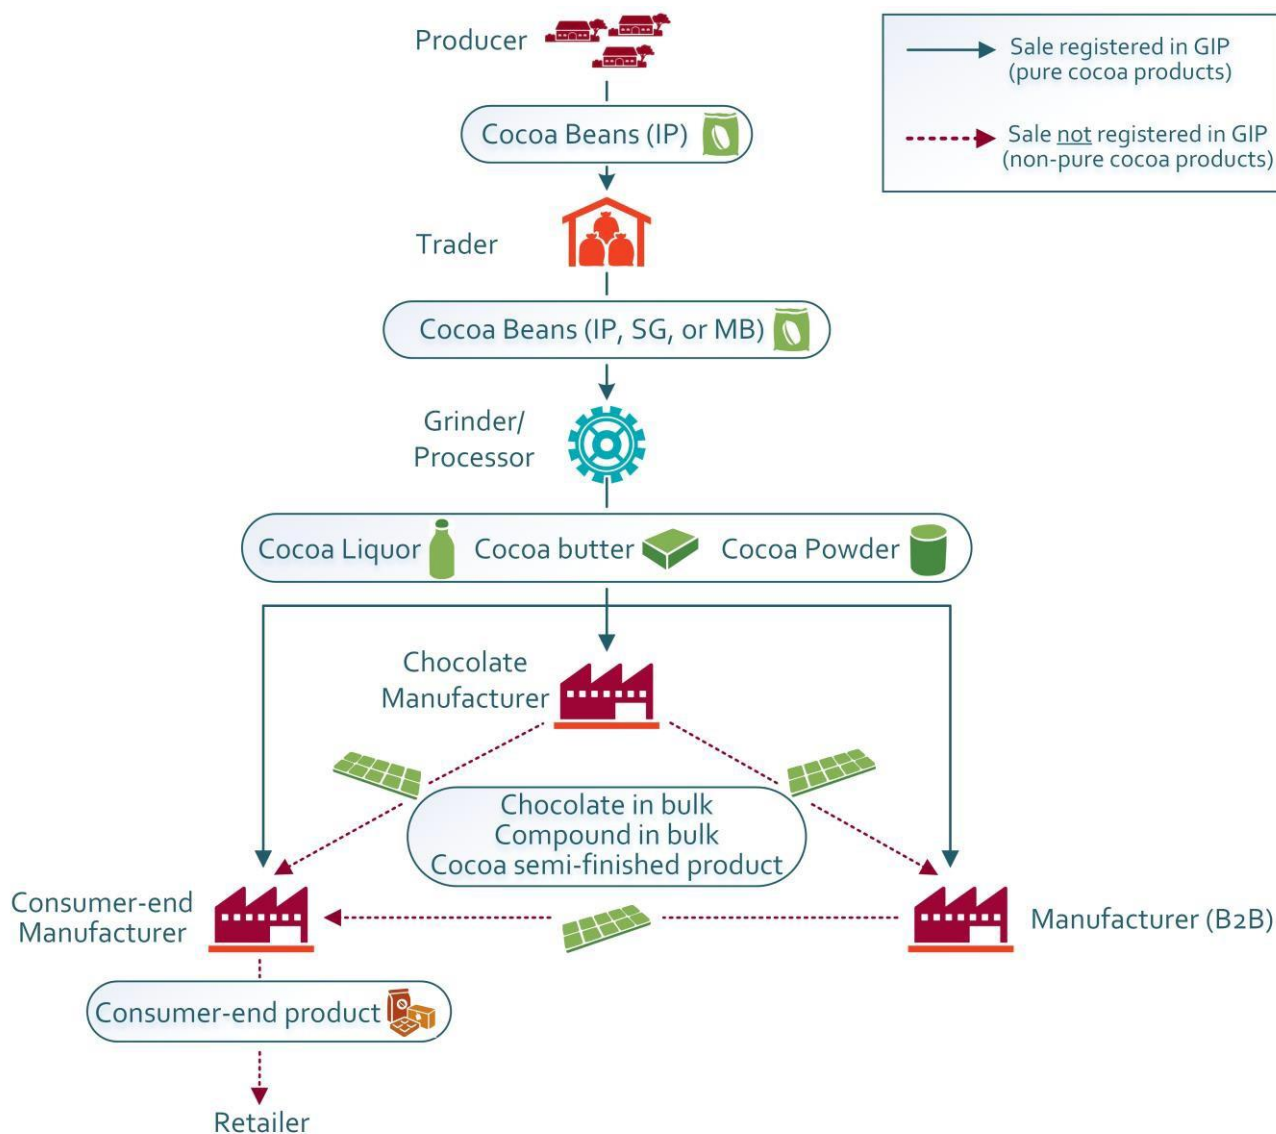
Sale registered in GIP (pure cocoa products)

Sale not registered in GIP (non-pure cocoa products)

Producer

Cocoa Beans (IP)

Trader

Cocoa Beans (IP, SG, or MB)

Grinder/ Processor

Cocoa Liquor

Cocoa butter

Cocoa Powder

Chocolate Manufacturer

Chocolate in bulk
Compound in bulk
Cocoa semi-finished product

Consumer-end Manufacturer

Manufacturer (B2B)

Consumer-end product

Retailer